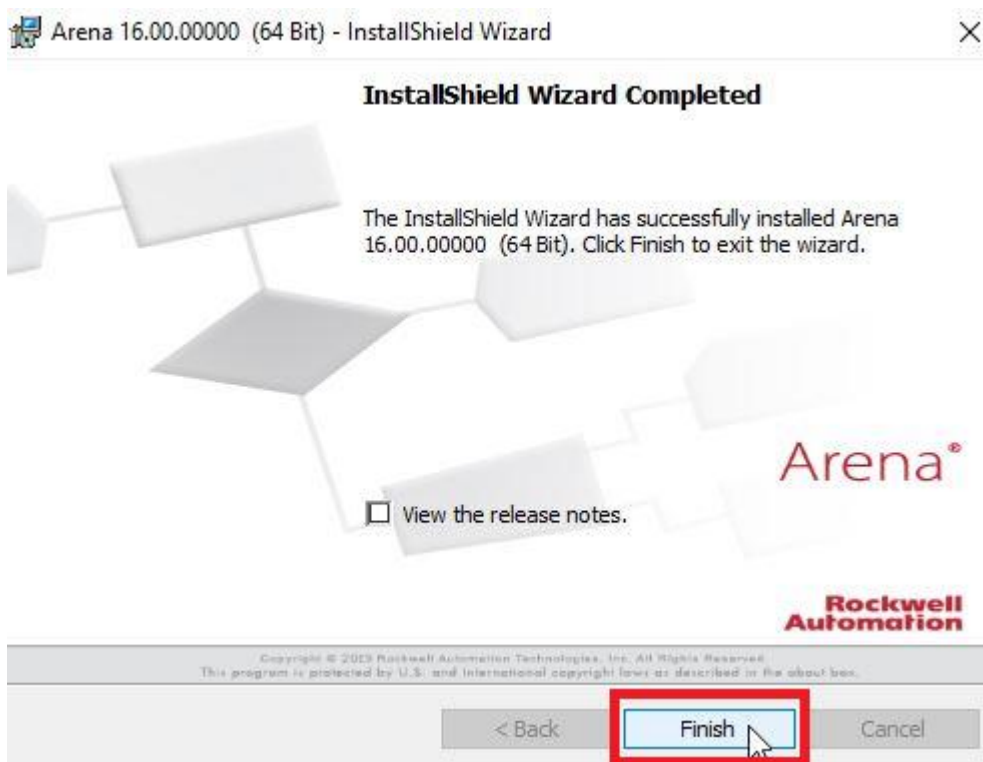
Arena 16.00.00000 (64 Bit) - InstallShield Wizard

×

InstallShield Wizard Completed

The InstallShield Wizard has successfully installed Arena 16.00.00000 (64 Bit). Click Finish to exit the wizard.

Arena®

☐ View the release notes.

Rockwell Automation

Copyright © 2019 Rockwell Automation Technologies, Inc. All Rights Reserved. This program is protected by U.S. and International copyright laws as described in the about box.

< Back

Finish

Cancel